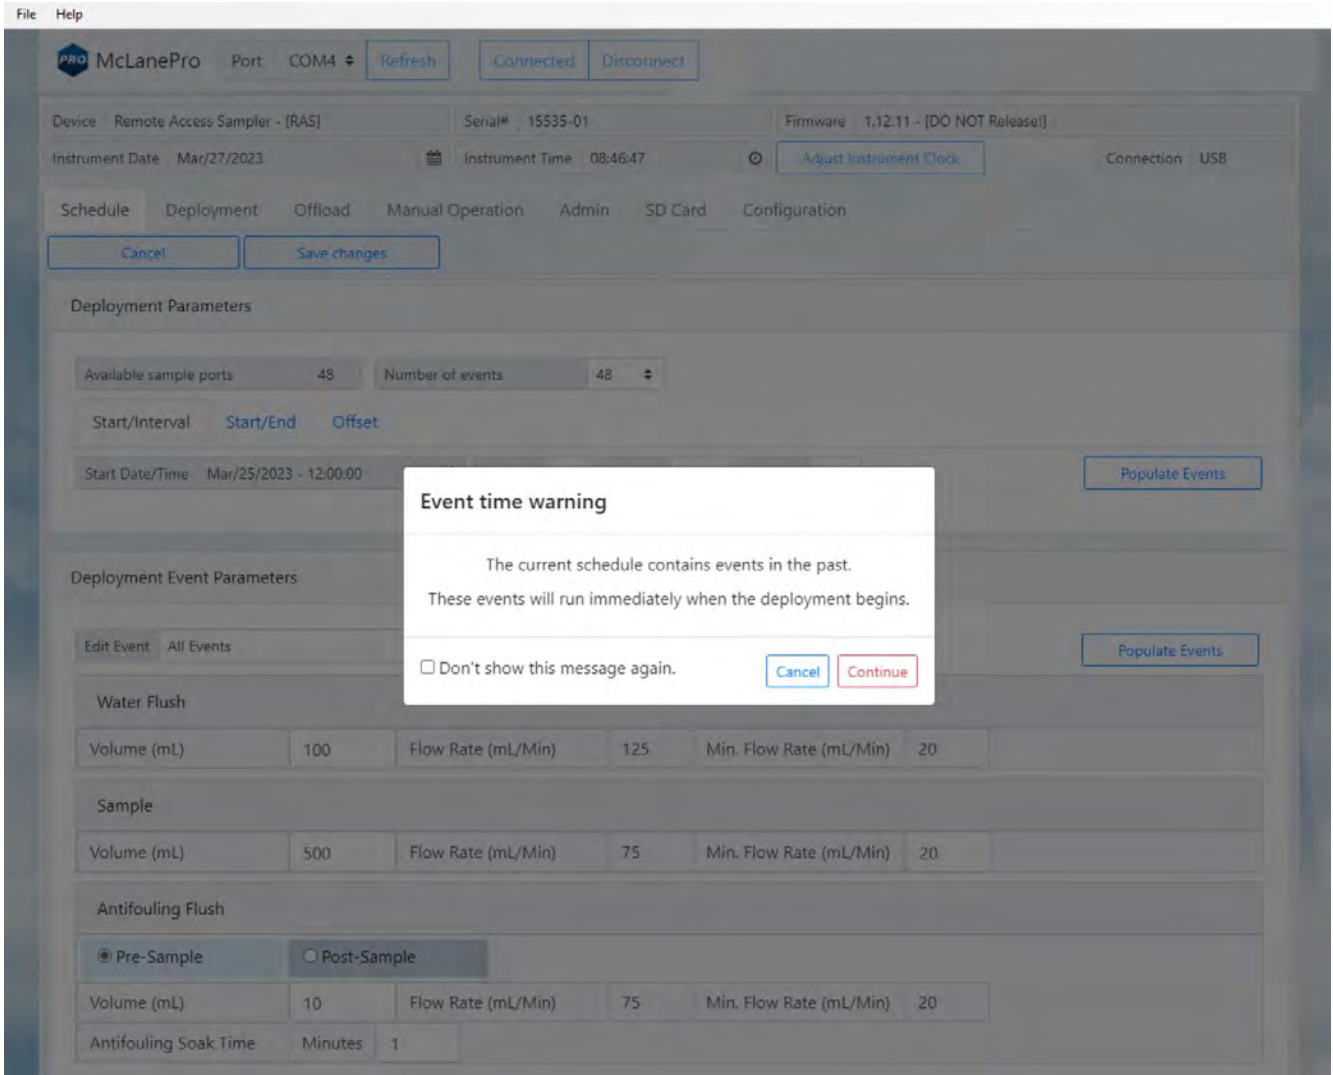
File Help

PRO McLanePro Port COM4 Refresh Connected Disconnect

Device Remote Access Sampler - [RAS] Serial# 15535-01 Firmware 1.12.11 - [DO NOT Release!]

Instrument Date Mar/27/2023 Instrument Time 08:46:47 Adjust Instrument Clock Connection USB

Schedule Deployment Offload Manual Operation Admin SD Card Configuration

Cancel Save changes

Deployment Parameters

Available sample ports 48 Number of events 48

Start/Interval Start/End Offset

Start Date/Time Mar/25/2023 - 12:00:00

Populate Events

Event time warning

The current schedule contains events in the past.

These events will run immediately when the deployment begins.

Don't show this message again. Cancel Continue

Deployment Event Parameters

Edit Event All Events

Populate Events

Water Flush

| Volume (mL) | 100 | Flow Rate (mL/Min) | 125 | Min. Flow Rate (mL/Min) | 20 |
|---|---|---|---|---|---|

Sample

| Volume (mL) | 500 | Flow Rate (mL/Min) | 75 | Min. Flow Rate (mL/Min) | 20 |
|---|---|---|---|---|---|

Antifouling Flush

Pre-Sample Post-Sample

| Volume (mL) | 10 | Flow Rate (mL/Min) | 75 | Min. Flow Rate (mL/Min) | 20 |
|---|---|---|---|---|---|

Antifouling Soak Time Minutes 1